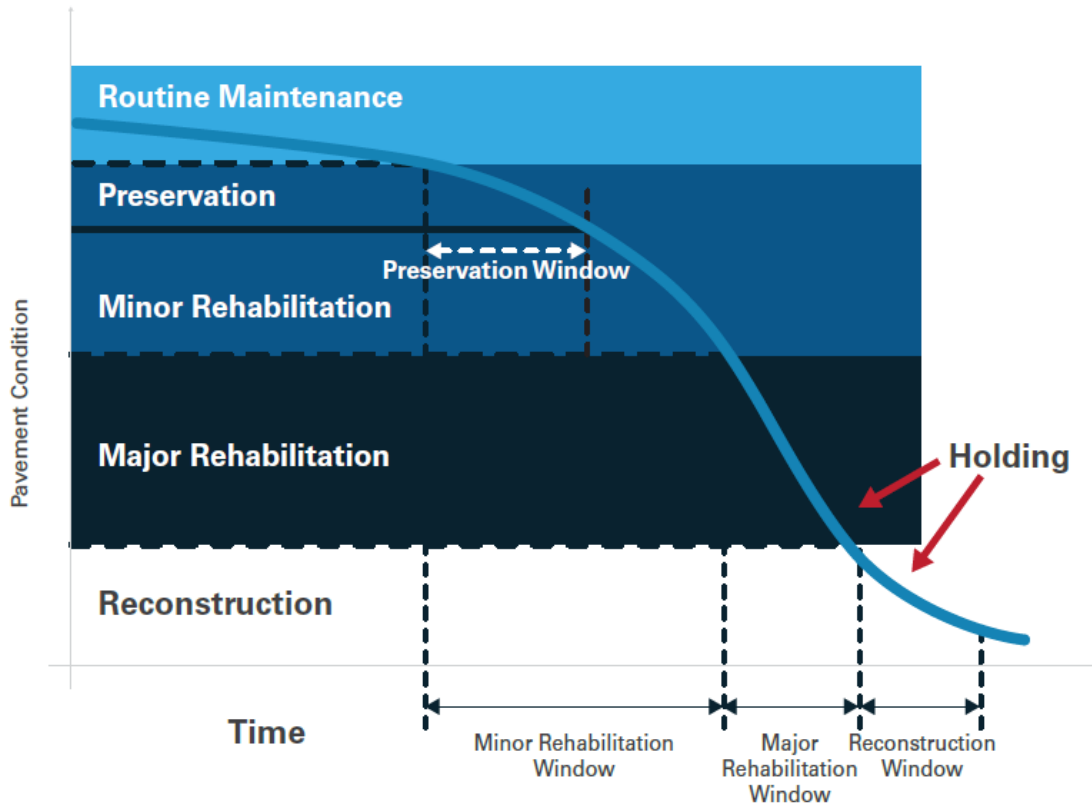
Routine Maintenance

Preservation

Preservation Window

Minor Rehabilitation

Pavement Condition

Major Rehabilitation

Holding

Reconstruction

Time

Minor Rehabilitation Window

Major Rehabilitation Window

Reconstruction Window